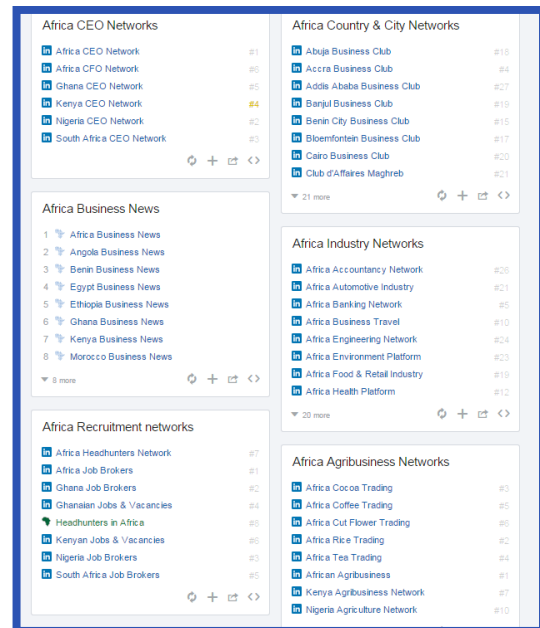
Africa CEO Networks

in Africa CEO Network #1
in Africa CFO Network #6
in Ghana CEO Network #5
in Kenya CEO Network #4
in Nigeria CEO Network #2
in South Africa CEO Network #3

Africa Business News

1 Africa Business News
2 Angola Business News
3 Benin Business News
4 Egypt Business News
5 Ethiopia Business News
6 Ghana Business News
7 Kenya Business News
8 Morocco Business News
8 more

Africa Recruitment networks

in Africa Headhunters Network #7
in Africa Job Brokers #1
in Ghana Job Brokers #2
in Ghanaian Jobs & Vacancies #4
Headhunters in Africa #8
in Kenyan Jobs & Vacancies #6
in Nigeria Job Brokers #3
in South Africa Job Brokers #5

Africa Country & City Networks

in Abuja Business Club #18
in Accra Business Club #4
in Addis Ababa Business Club #27
in Banjul Business Club #19
in Benin City Business Club #15
in Bloemfontein Business Club #17
in Cairo Business Club #20
in Club d'Affaires Maghreb #21
21 more

Africa Industry Networks

in Africa Accountancy Network #26
in Africa Automotive Industry #21
in Africa Banking Network #5
in Africa Business Travel #10
in Africa Engineering Network #24
in Africa Environment Platform #23
in Africa Food & Retail Industry #19
in Africa Health Platform #12
20 more

Africa Agribusiness Networks

in Africa Cocoa Trading #3
in Africa Coffee Trading #5
in Africa Cut Flower Trading #6
in Africa Rice Trading #2
in Africa Tea Trading #4
in African Agribusiness #1
in Kenya Agribusiness Network #7
in Nigeria Agriculture Network #10